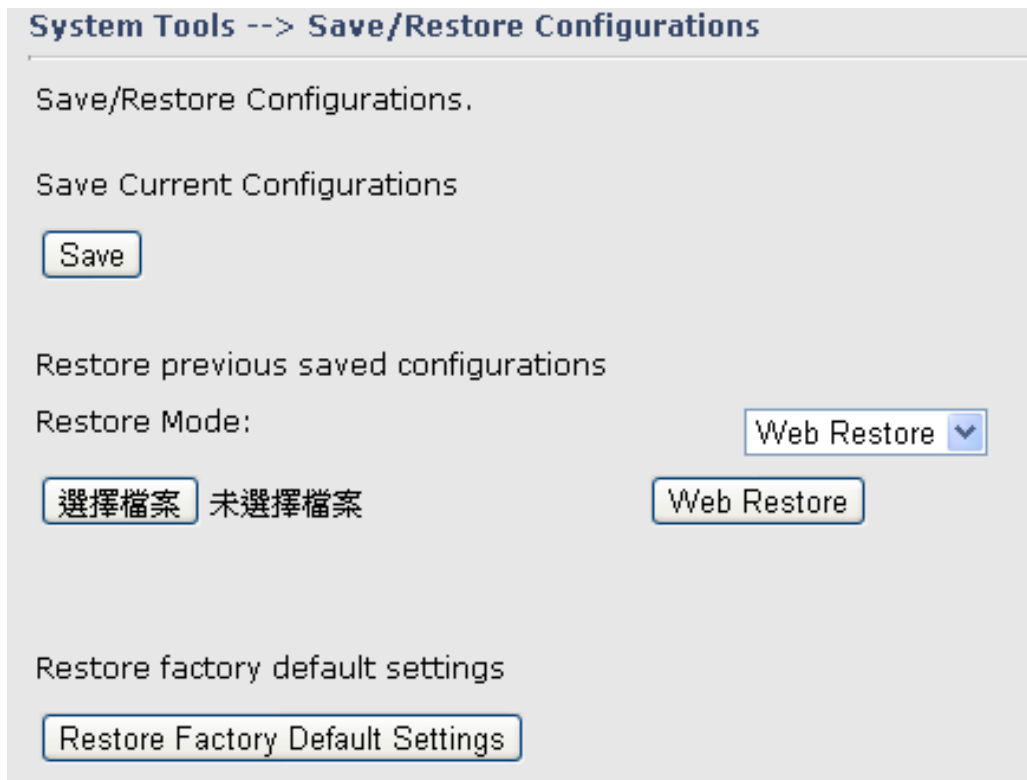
System Tools --> Save/Restore Configurations

Save/Restore Configurations.

Save Current Configurations

Save

Restore previous saved configurations

Restore Mode: Web Restore

選擇檔案 未選擇檔案 Web Restore

Restore factory default settings

Restore Factory Default Settings